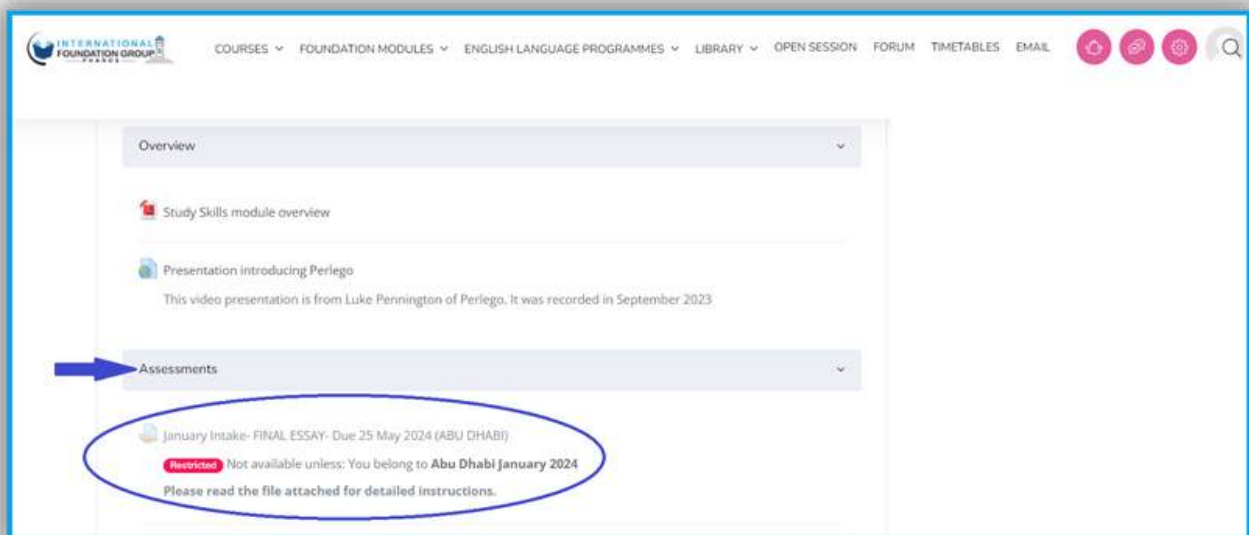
INTERNATIONAL FOUNDATION GROUP FRANCE

COURSES FOUNDATION MODULES ENGLISH LANGUAGE PROGRAMMES LIBRARY OPEN SESSION FORUM TIMETABLES EMAIL

Overview

Study Skills module overview

Presentation introducing Perlego

This video presentation is from Luke Pennington of Perlego. It was recorded in September 2023

Assessments

January Intake- FINAL ESSAY- Due 25 May 2024 (ABU DHABI)

Restricted Not available unless: You belong to **Abu Dhabi January 2024**

**Please read the file attached for detailed instructions.**